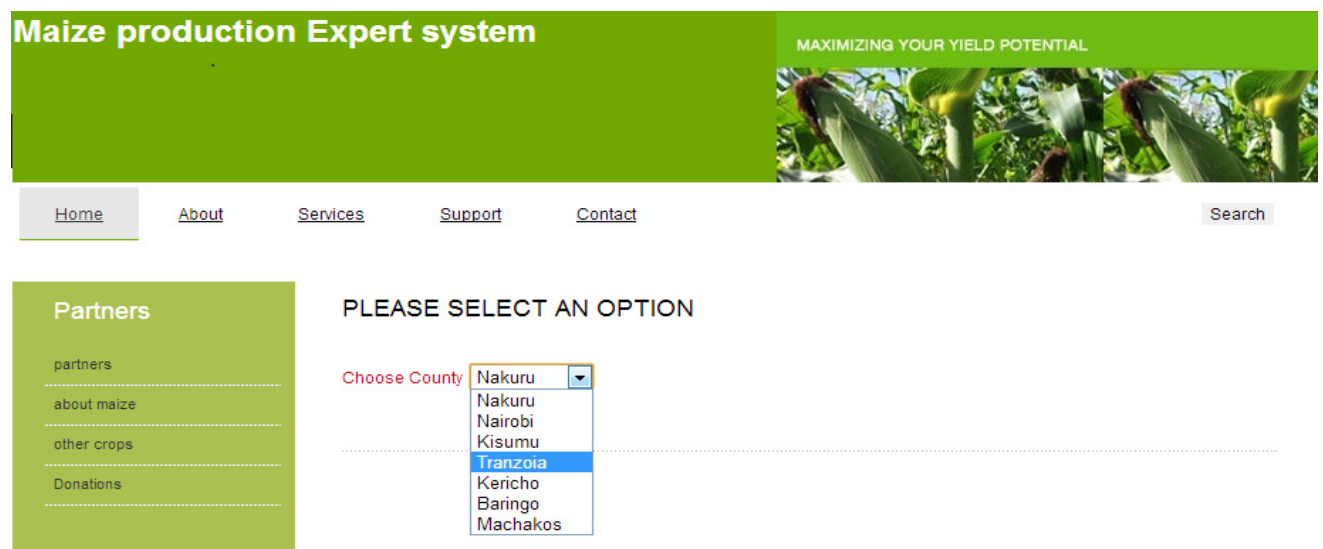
Maize production Expert system

MAXIMIZING YOUR YIELD POTENTIAL

Home About Services Support Contact Search

Partners

partners

about maize

other crops

Donations

PLEASE SELECT AN OPTION

Choose County Nakuru

Nakuru
Nairobi
Kisumu
Tranzoia
Kericho
Baringo
Machakos